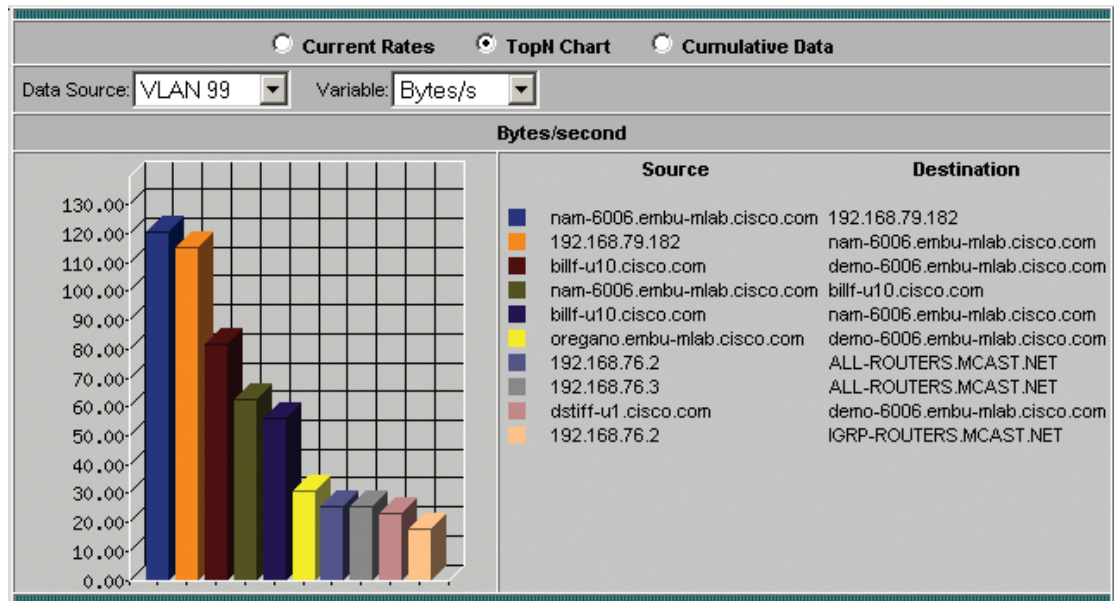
Current Rates TopN Chart Cumulative Data

Data Source: VLAN 99 Variable: Bytes/s

Bytes/second

130.00
120.00
110.00
100.00
90.00
80.00
70.00
60.00
50.00
40.00
30.00
20.00
10.00
0.00

| Source | Destination |
|---|---|
| nam-6006.embu-mlab.cisco.com | 192.168.79.182 |
| 192.168.79.182 | nam-6006.embu-mlab.cisco.com |
| billf-u10.cisco.com | demo-6006.embu-mlab.cisco.com |
| nam-6006.embu-mlab.cisco.com | billf-u10.cisco.com |
| billf-u10.cisco.com | nam-6006.embu-mlab.cisco.com |
| oregano.embu-mlab.cisco.com | demo-6006.embu-mlab.cisco.com |
| 192.168.76.2 | ALL-ROUTERS.MCAST.NET |
| 192.168.76.3 | ALL-ROUTERS.MCAST.NET |
| dstiff-u1.cisco.com | demo-6006.embu-mlab.cisco.com |
| 192.168.76.2 | IGRP-ROUTERS.MCAST.NET |